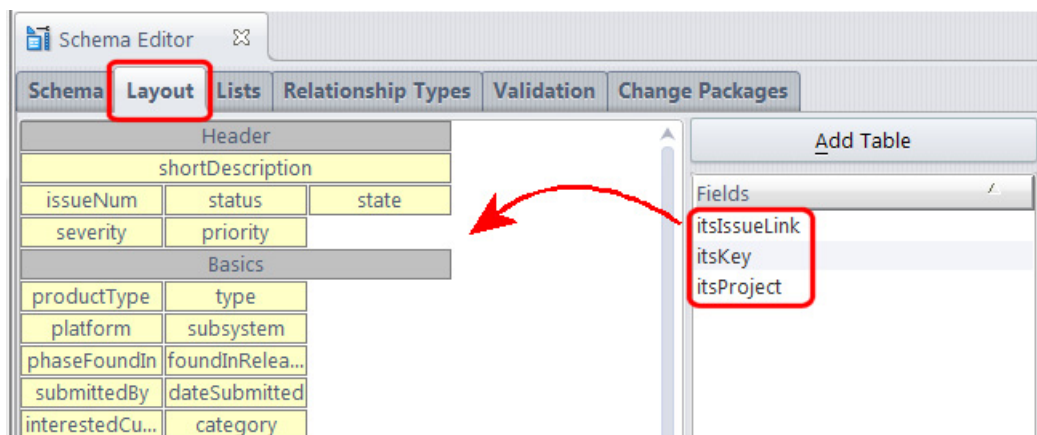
Schema Editor

Schema | Layout | Lists | Relationship Types | Validation | Change Packages

| Header | | |
|---|---|---|
| shortDescription | | |
| issueNum | status | state |
| severity | priority | |
| Basics | | |
| productType | type | |
| platform | subsystem | |
| phaseFoundIn | foundInRelea... | |
| submittedBy | dateSubmitted | |
| interestedCu... | category | |

Add Table

Fields

itsIssueLink
itsKey
itsProject